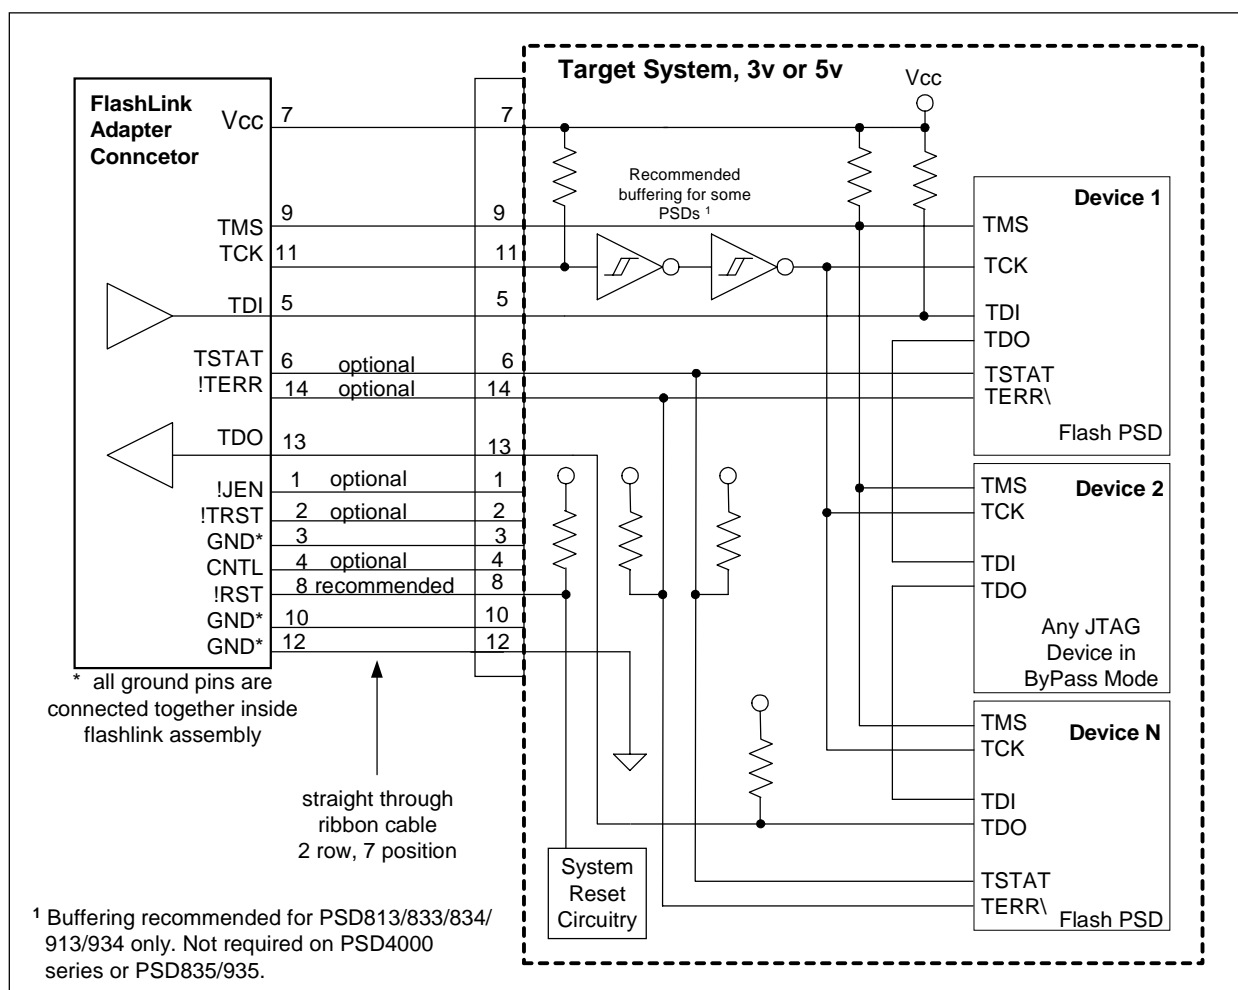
FlashLink Adapter Conncetor

Vcc 7
TMS 9
TCK 11
TDI 5
TSTAT 6 optional
!TERR 14 optional
TDO 13
!JEN 1 optional
!TRST 2 optional
GND* 3
CNTL 4 optional
!RST 8 recommended
GND* 10
GND* 12

7
9
11
5
6
14
13
1
2
3
4
8
10
12

* all ground pins are connected together inside flashlink assembly

straight through ribbon cable 2 row, 7 position

Target System, 3v or 5v

Vcc

Recommended buffering for some PSDs ¹

Device 1
TMS
TCK
TDI
TDO
TSTAT
TERR\
Flash PSD

Device 2
TMS
TCK
TDI
TDO
Any JTAG Device in ByPass Mode

Device N
TMS
TCK
TDI
TDO
TSTAT
TERR\
Flash PSD

System Reset Circuitry

¹ Buffering recommended for PSD813/833/834/913/934 only. Not required on PSD4000 series or PSD835/935.